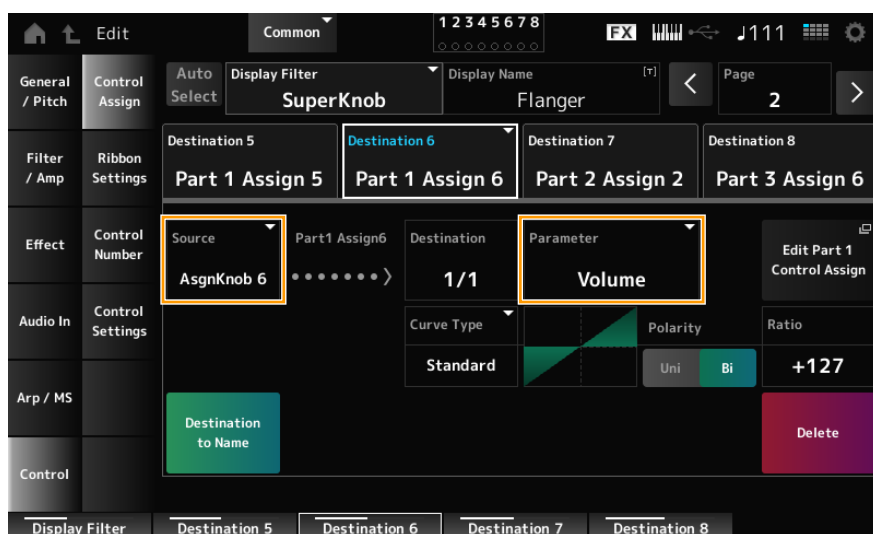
Edit
Common
12345678
FX
♩111

General / Pitch
Control Assign
Filter / Amp
Ribbon Settings
Effect
Control Number
Audio In
Control Settings
Arp / MS
Control

Auto Select
Display Filter
SuperKnob
Display Name
Flanger
Page
2

Destination 5
Part 1 Assign 5
Destination 6
Part 1 Assign 6
Destination 7
Part 2 Assign 2
Destination 8
Part 3 Assign 6

Source
AsgnKnob 6
Part1 Assign6
Destination
1/1
Parameter
Volume
Edit Part 1 Control Assign

Curve Type
Standard
Polarity
Uni
Bi
Ratio
+127

Destination to Name
Delete

Display Filter
Destination 5
Destination 6
Destination 7
Destination 8